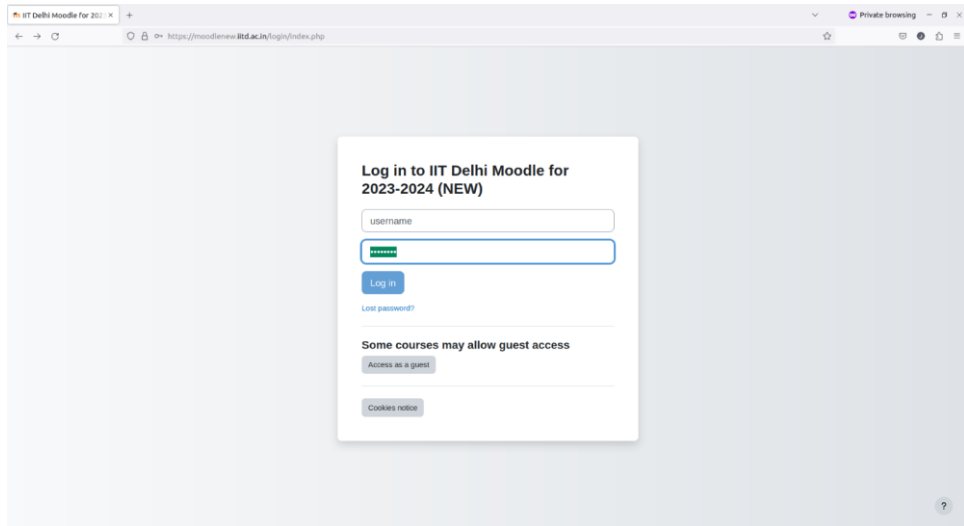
IIT Delhi Moodle for 202 ×
+
Private browsing
https://moodlenew.iitd.ac.in/login/index.php

Log in to IIT Delhi Moodle for 2023-2024 (NEW)

username

••••••••

Log in

Lost password?

Some courses may allow guest access

Access as a guest

Cookies notice

?